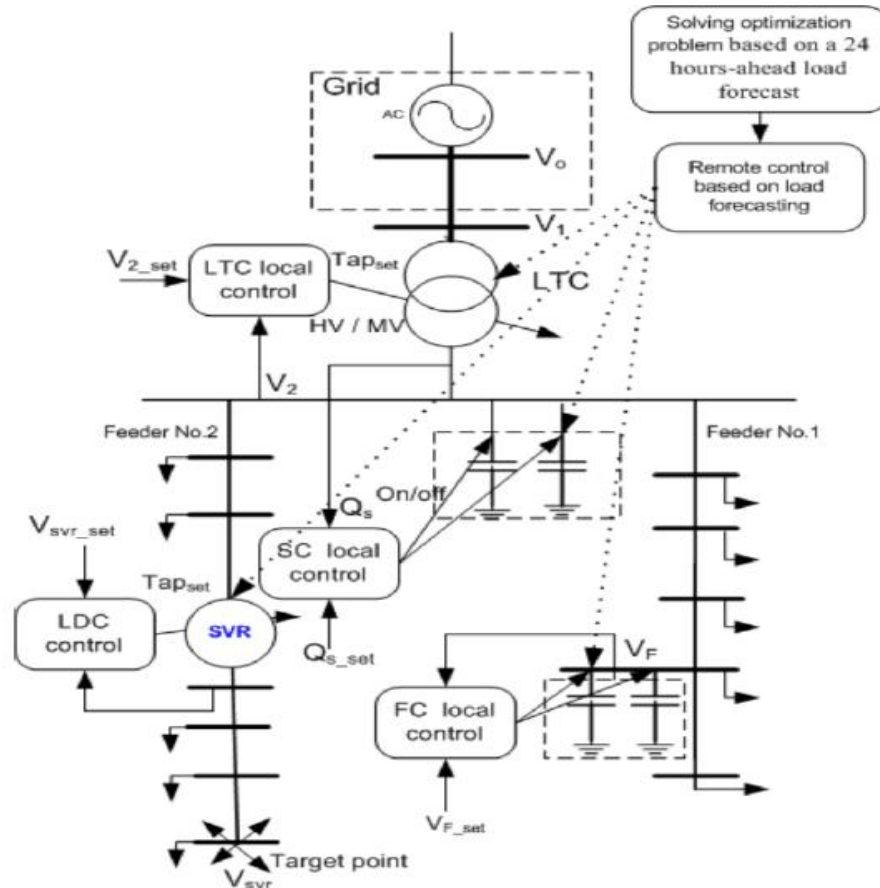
Solving optimization problem based on a 24 hours-ahead load forecast

Remote control based on load forecasting

Grid

AC

$V_o$

$V_1$

$V_{2\_set}$

LTC local control

$Tap_{set}$

LTC

HV / MV

$V_2$

Feeder No.2

Feeder No.1

On/off

$Q_s$

$V_{svr\_set}$

SC local control

$Tap_{set}$

LDC control

SVR

$Q_{s\_set}$

$V_F$

FC local control

$V_{F\_set}$

Target point

$V_{svr}$